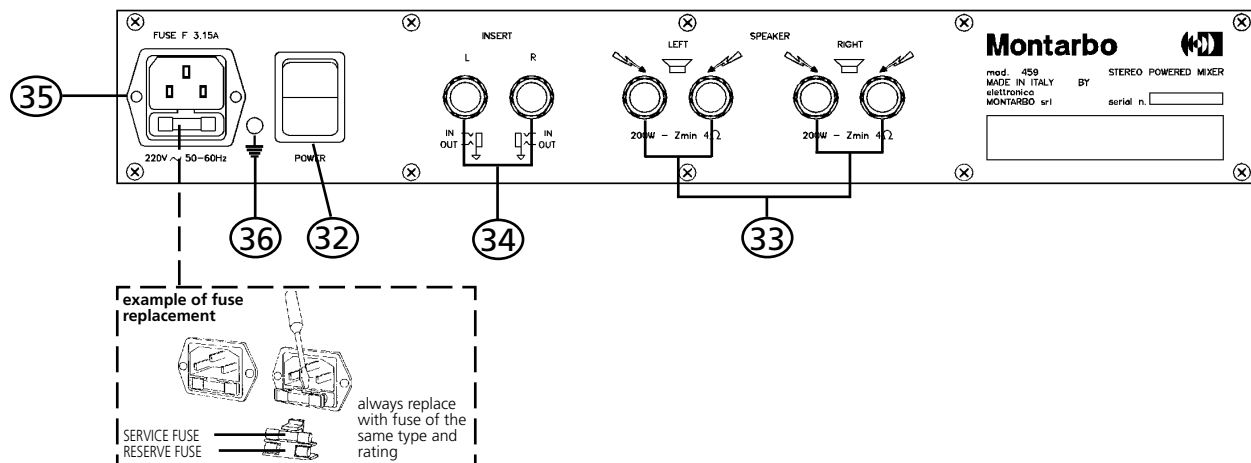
FUSE F 3.15A

35

220V ~ 50-60Hz

36

POWER

32

INSERT

L R

IN OUT

IN OUT

34

SPEAKER

LEFT

RIGHT

200W - Zmin 4Ω

200W - Zmin 4Ω

33

Montarbo

mod. 459
MADE IN ITALY BY
elettronica
MONTARBO srl

STEREO POWERED MIXER

serial n.

example of fuse replacement

always replace with fuse of the same type and rating

SERVICE FUSE
RESERVE FUSE